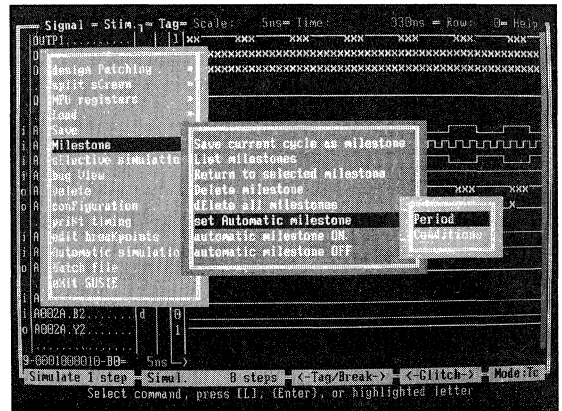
Signal = Stim = Tag= Scale: 5ns= Time: 330ns = Row: 0= Help

OUTP1 1

design Patching
split sCreen
MPU registers
Load
Save
Milestone
sElective simulatio
bug View
Delete
configuration
print timing
edit breaKpoints
Automatic simulatio
batch file
eXit GUSTE

Save current cycle as milestone
List milestones
Return to selected milestone
Delete milestone
dElete all milestones
set Automatic milestone
automatic milestone ON
automatic milestone OFF

Period
Conditions

A0B2A.B2 d 0
A0B2A.Y2 1

0-0001000010-B0= 5ns

Simulate 1 step Simul. 8 steps <-Tag/Break-> <-Glitch-> Mode:Tc
Select command, press [L], (Enter), or highlighted letter